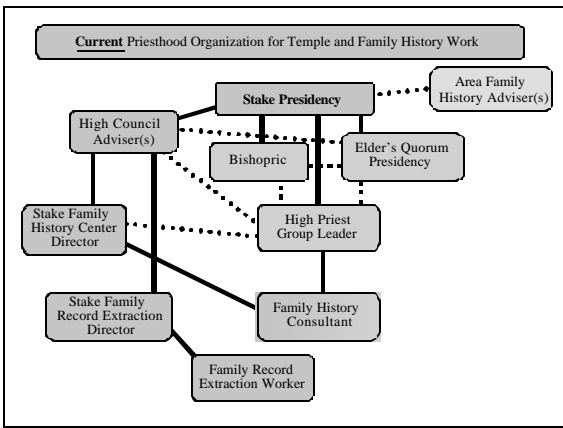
Current Priesthood Organization for Temple and Family History Work

Stake Presidency

Area Family History Adviser(s)

High Council Adviser(s)

Bishopric

Elder's Quorum Presidency

Stake Family History Center Director

High Priest Group Leader

Stake Family Record Extraction Director

Family History Consultant

Family Record Extraction Worker